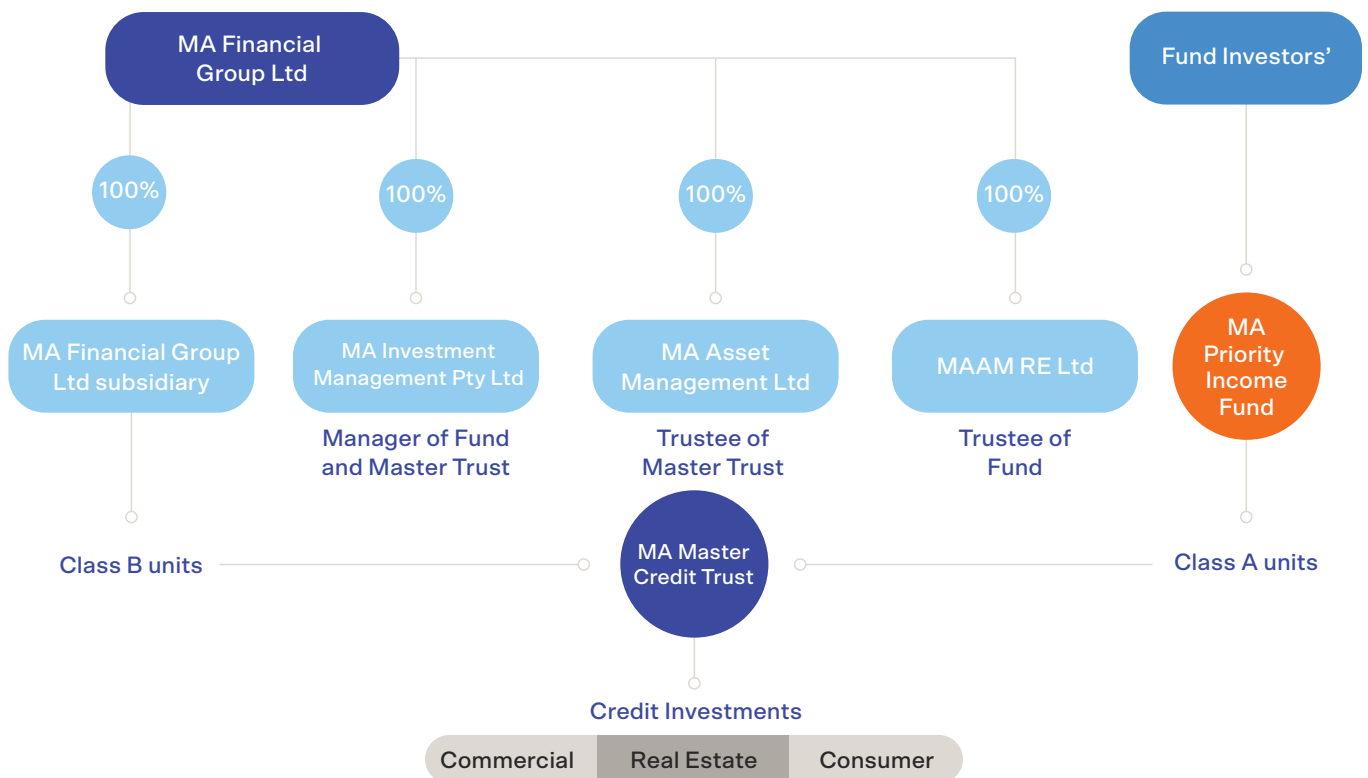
MA Financial Group Ltd

Fund Investors’

100%

100%

100%

100%

MA Financial Group Ltd subsidiary

MA Investment Management Pty Ltd

Manager of Fund and Master Trust

MA Asset Management Ltd

Trustee of Master Trust

MAAM RE Ltd

Trustee of Fund

MA Priority Income Fund

Class B units

MA Master Credit Trust

Class A units

Credit Investments

Commercial | Real Estate | Consumer